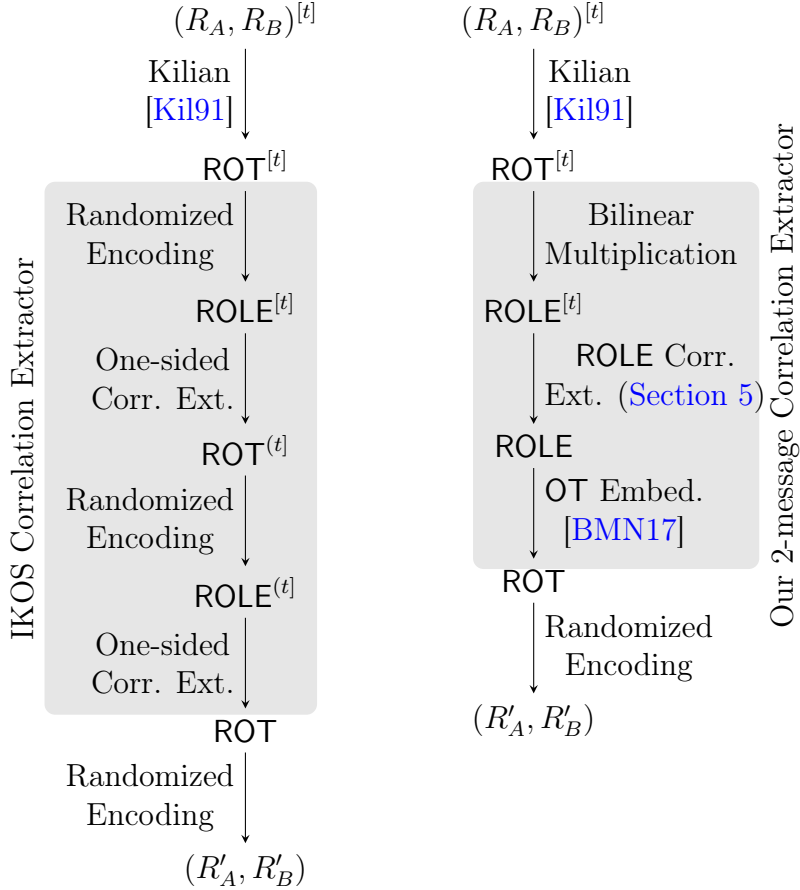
$(R_A, R_B)^{[t]}$

Kilian [Kil91]

ROT$^{[t]}$

Randomized Encoding

ROLE$^{[t]}$

One-sided Corr. Ext.

ROT$^{(t]}$

Randomized Encoding

ROLE$^{(t]}$

One-sided Corr. Ext.

ROT

Randomized Encoding

$(R'_A, R'_B)$

IKOS Correlation Extractor

$(R_A, R_B)^{[t]}$

Kilian [Kil91]

ROT$^{[t]}$

Bilinear Multiplication

ROLE$^{[t]}$

ROLE Corr. Ext. (Section 5)

ROLE

OT Embed. [BMN17]

ROT

Randomized Encoding

$(R'_A, R'_B)$

Our 2-message Correlation Extractor